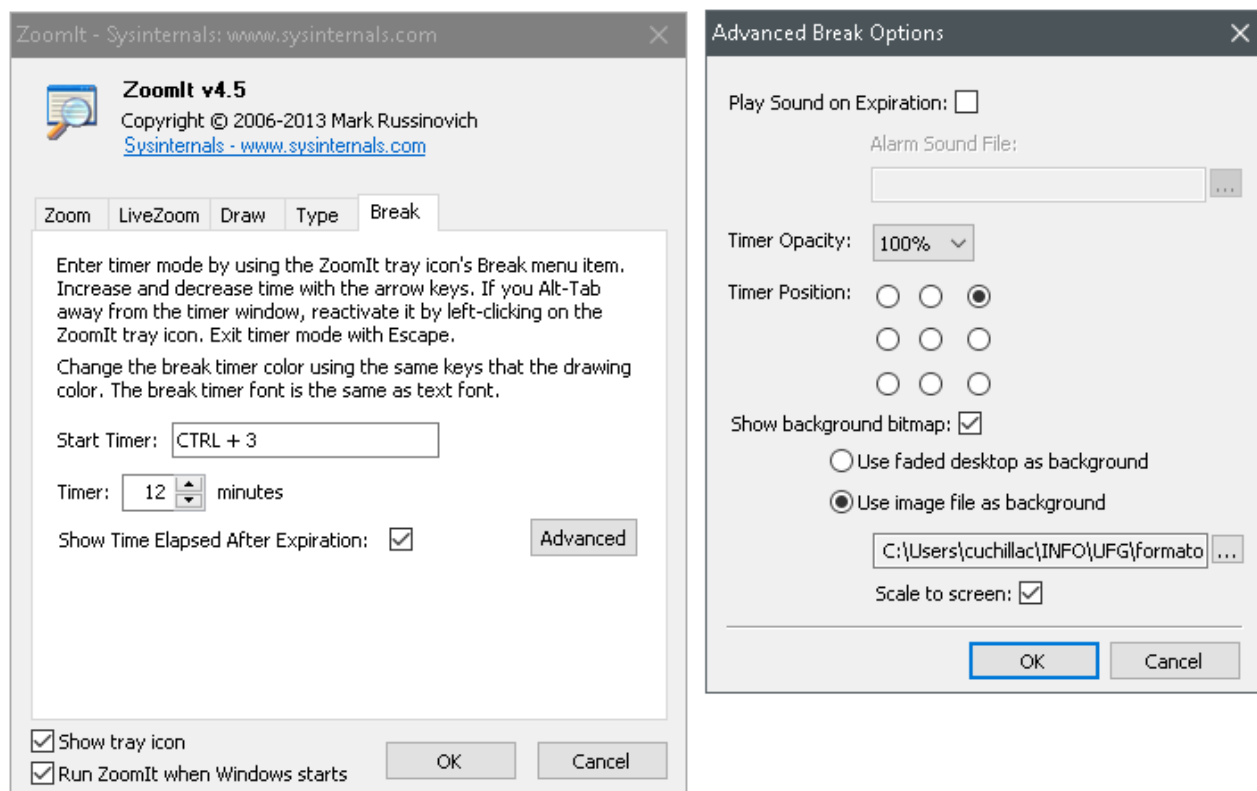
ZoomIt - Sysinternals: www.sysinternals.com

ZoomIt v4.5
Copyright © 2006-2013 Mark Russinovich
Sysinternals - www.sysinternals.com

Zoom | LiveZoom | Draw | Type | Break

Enter timer mode by using the ZoomIt tray icon's Break menu item. Increase and decrease time with the arrow keys. If you Alt-Tab away from the timer window, reactivate it by left-clicking on the ZoomIt tray icon. Exit timer mode with Escape.

Change the break timer color using the same keys that the drawing color. The break timer font is the same as text font.

Start Timer: CTRL + 3

Timer: 12 minutes

Show Time Elapsed After Expiration: ☑

Advanced

☑ Show tray icon
☑ Run ZoomIt when Windows starts

OK
Cancel

Advanced Break Options

Play Sound on Expiration: ☐

Alarm Sound File:

...

Timer Opacity: 100%

Timer Position:

Show background bitmap: ☑

Use faded desktop as background

Use image file as background

C:\Users\cuchillac\INFO\UFG\formato ...

Scale to screen: ☑

OK
Cancel